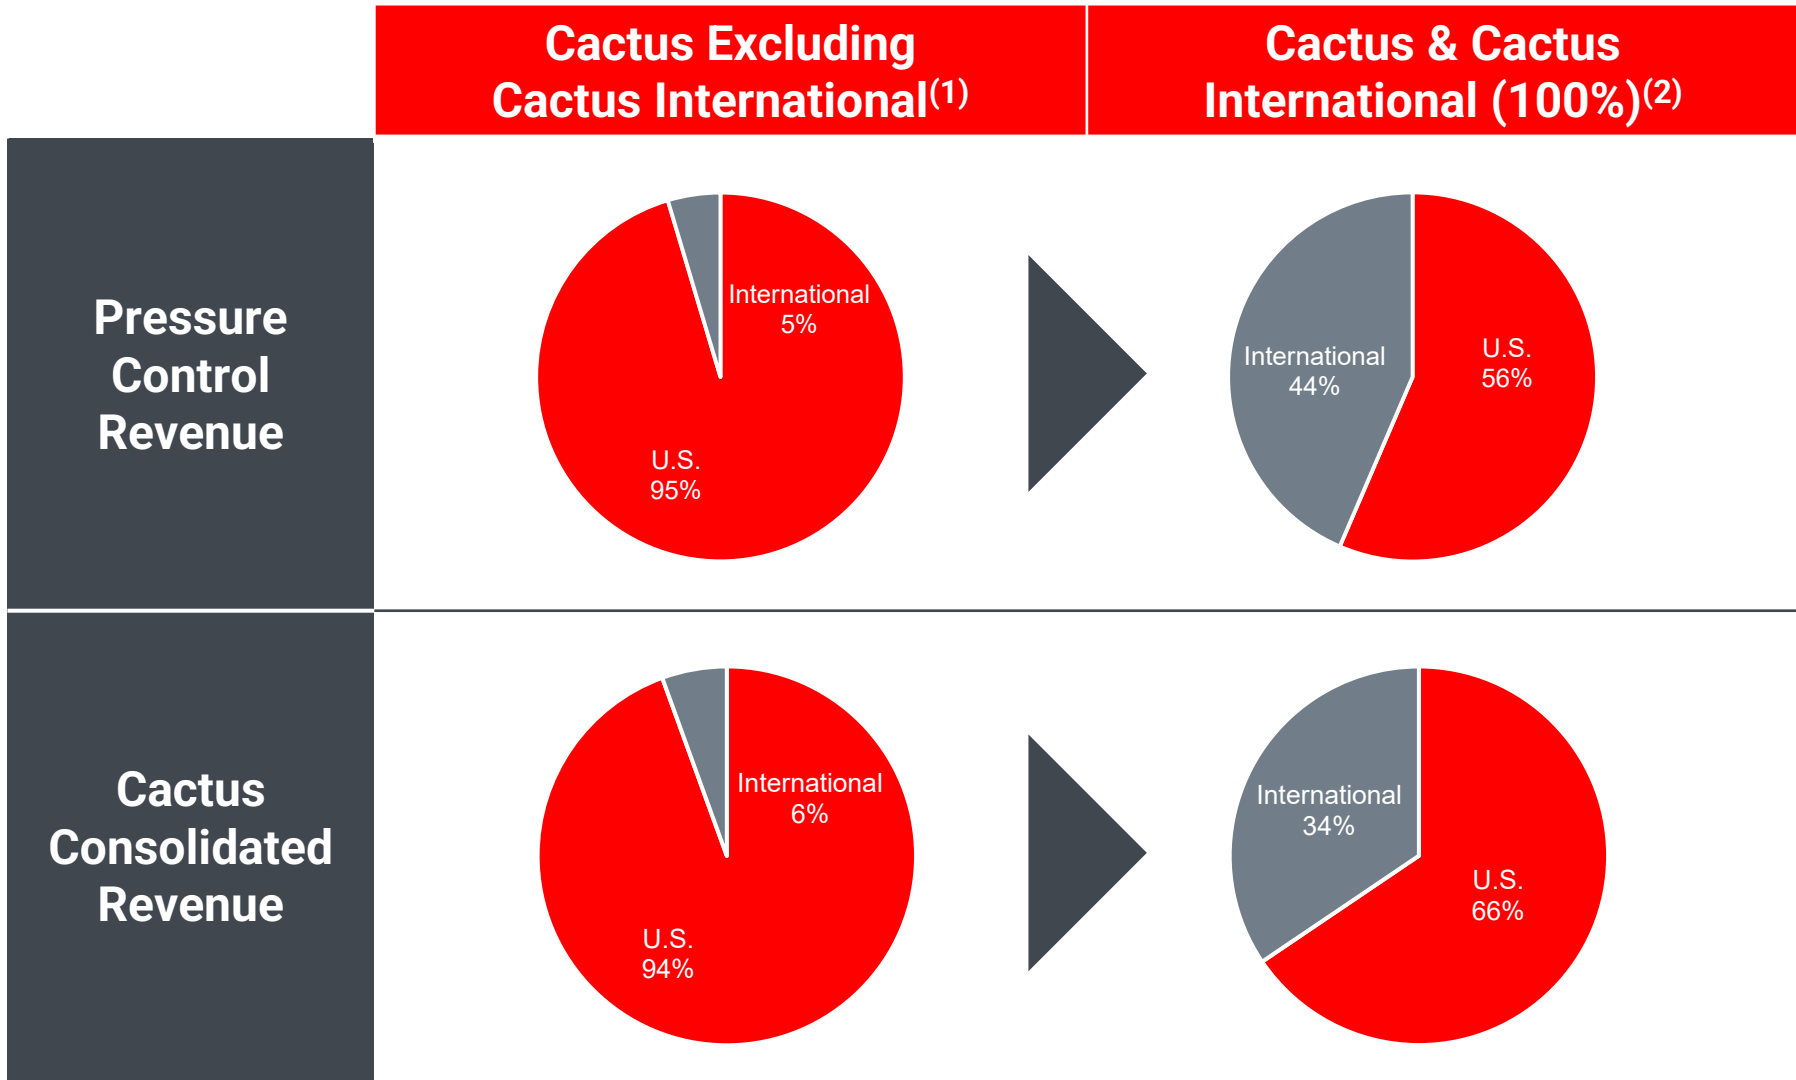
Cactus Excluding Cactus International$^{(1)}$

Cactus & Cactus International (100%)$^{(2)}$

Pressure Control Revenue

International 5%

U.S. 95%

International 44%

U.S. 56%

Cactus Consolidated Revenue

International 6%

U.S. 94%

International 34%

U.S. 66%